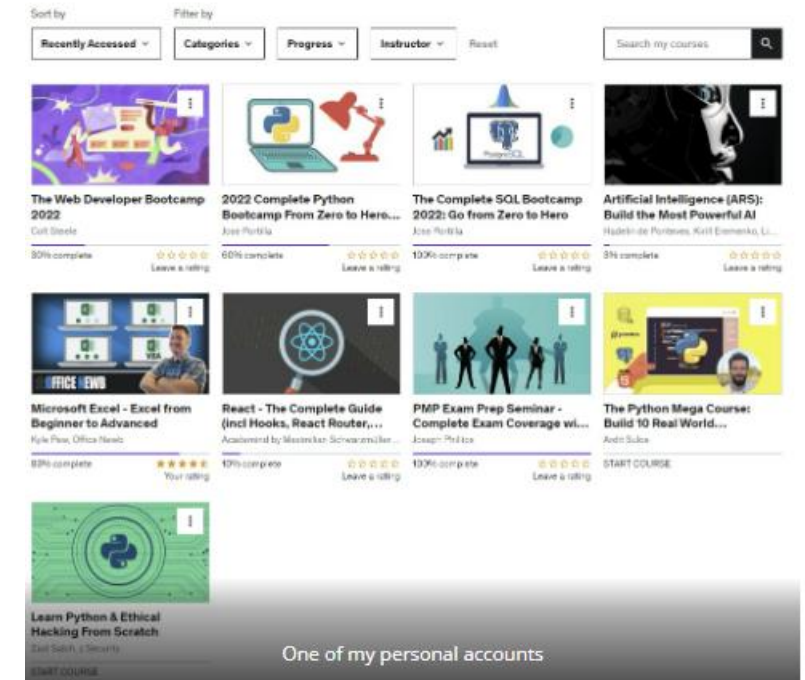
Sort by

Filter by

Recently Accessed

Categories

Progress

Instructor

Reset

Search my courses

The Web Developer Bootcamp 2022
Colt Steele
30% complete
Leave a rating

2022 Complete Python Bootcamp From Zero to Hero...
Jose Portilla
60% complete
Leave a rating

The Complete SQL Bootcamp 2022: Go from Zero to Hero
Jose Portilla
100% complete
Leave a rating

Artificial Intelligence (ARS): Build the Most Powerful AI
Hadelin de Ponteves, Kirill Eremenko, Li...
5% complete
Leave a rating

OFFICE NEWB

Microsoft Excel - Excel from Beginner to Advanced
Kyle Pew, Office Newb
83% complete
Your rating

React - The Complete Guide (incl Hooks, React Router,...
Academind by Maximilian Schwarzmüller...
10% complete
Leave a rating

PMP Exam Prep Seminar - Complete Exam Coverage wi...
Joseph Phillips
100% complete
Leave a rating

The Python Mega Course: Build 10 Real World...
Ardit Sulce
START COURSE

Learn Python & Ethical Hacking From Scratch
Zaid Sabih, z Security
START COURSE

One of my personal accounts